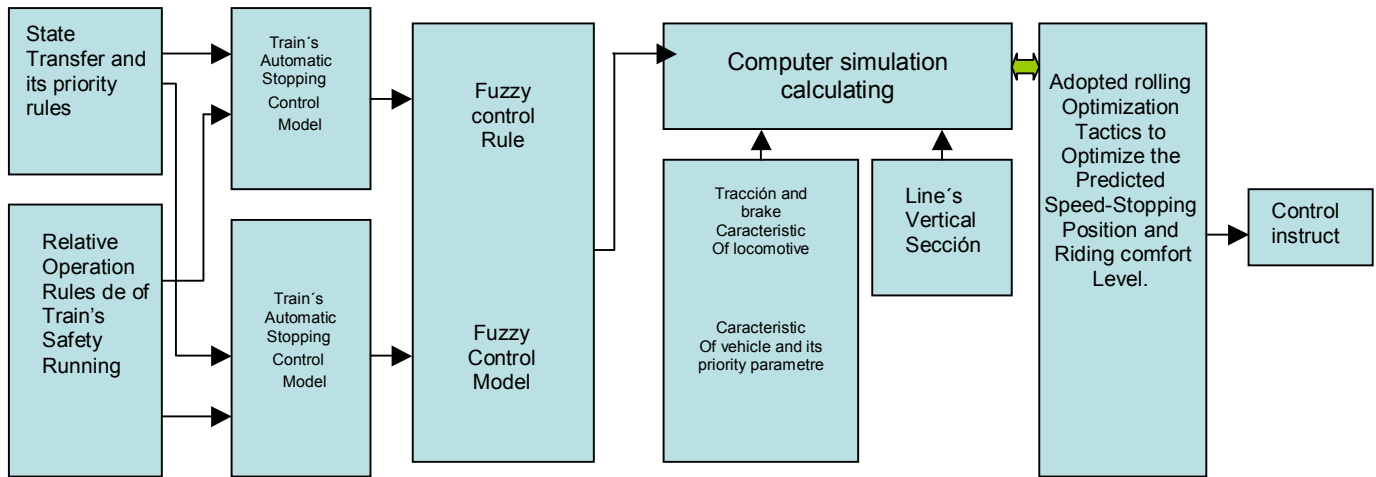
State Transfer and its priority rules

Relative Operation Rules de of Train's Safety Running

Train´s Automatic Stopping Control Model

Train´s Automatic Stopping Control Model

Fuzzy control Rule

Fuzzy Control Model

Computer simulation calculating

Tracción and brake Caracteristic Of locomotive

Caracteristic Of vehicle and its priority parametre

Line´s Vertical Sección

Adopted rolling Optimization Tactics to Optimize the Predicted Speed-Stopping Position and Riding comfort Level.

Control instruct